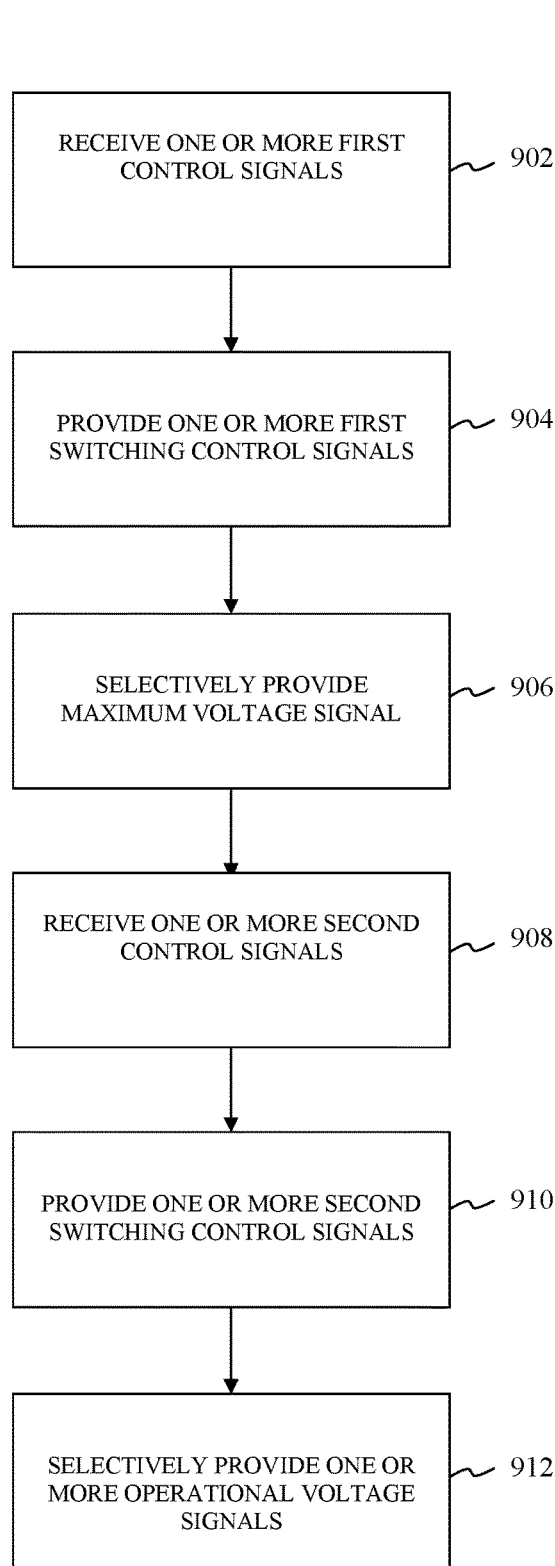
RECEIVE ONE OR MORE FIRST CONTROL SIGNALS

902

PROVIDE ONE OR MORE FIRST SWITCHING CONTROL SIGNALS

904

SELECTIVELY PROVIDE MAXIMUM VOLTAGE SIGNAL

906

RECEIVE ONE OR MORE SECOND CONTROL SIGNALS

908

PROVIDE ONE OR MORE SECOND SWITCHING CONTROL SIGNALS

910

SELECTIVELY PROVIDE ONE OR MORE OPERATIONAL VOLTAGE SIGNALS

912